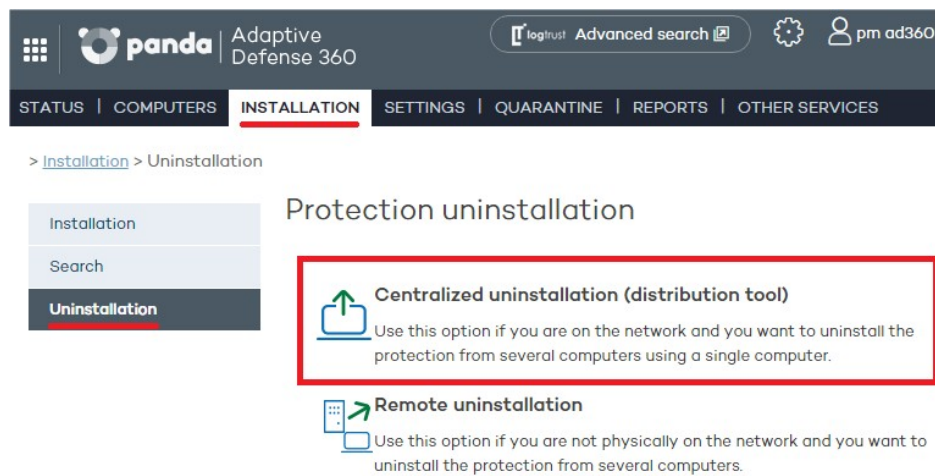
panda | Adaptive Defense 360

logtrust Advanced search

pm ad360

STATUS | COMPUTERS | INSTALLATION | SETTINGS | QUARANTINE | REPORTS | OTHER SERVICES

> Installation > Uninstallation

Installation

Search

Uninstallation

Protection uninstallation

Centralized uninstallation (distribution tool)

Use this option if you are on the network and you want to uninstall the protection from several computers using a single computer.

Remote uninstallation

Use this option if you are not physically on the network and you want to uninstall the protection from several computers.